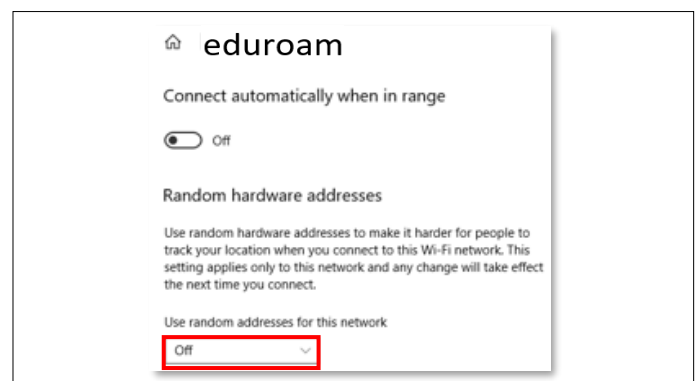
eduroam

Connect automatically when in range

Off

Random hardware addresses

Use random hardware addresses to make it harder for people to track your location when you connect to this Wi-Fi network. This setting applies only to this network and any change will take effect the next time you connect.

Use random addresses for this network

Off